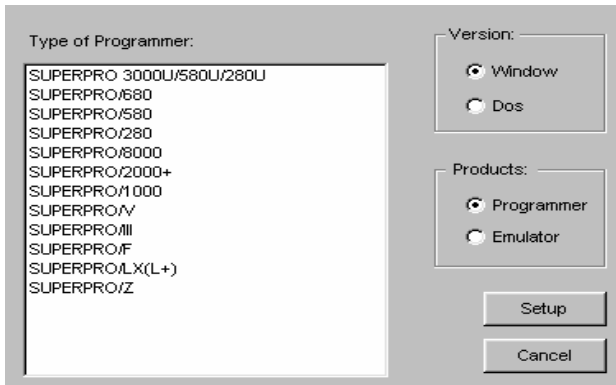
Type of Programmer:

SUPERPRO 3000U/580U/280U
SUPERPRO/680
SUPERPRO/580
SUPERPRO/280
SUPERPRO/8000
SUPERPRO/2000+
SUPERPRO/1000
SUPERPRO/V
SUPERPRO/III
SUPERPRO/F
SUPERPRO/LX(L+)
SUPERPRO/Z

Version:
Window
Dos

Products:
Programmer
Emulator

Setup
Cancel